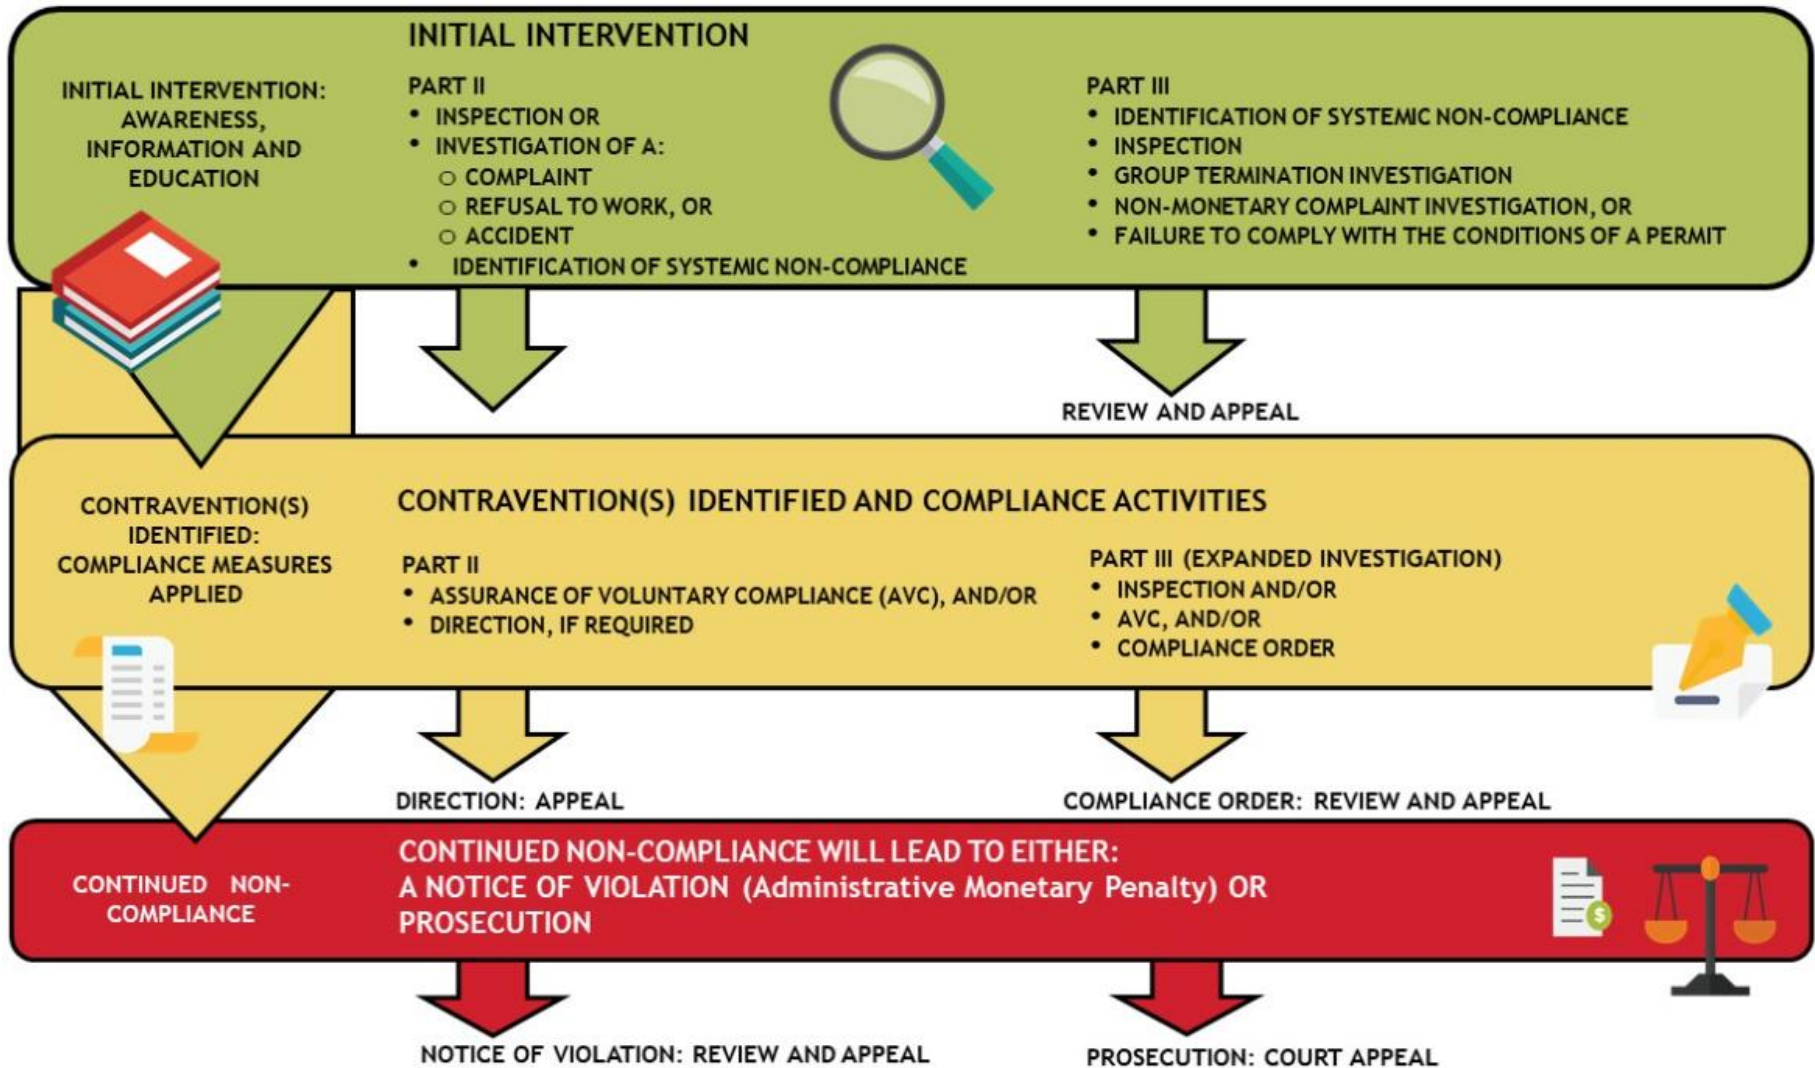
INITIAL INTERVENTION: AWARENESS, INFORMATION AND EDUCATION

INITIAL INTERVENTION

PART II
- INSPECTION OR
- INVESTIGATION OF A:
  - COMPLAINT
  - REFUSAL TO WORK, OR
  - ACCIDENT
- IDENTIFICATION OF SYSTEMIC NON-COMPLIANCE

PART III
- IDENTIFICATION OF SYSTEMIC NON-COMPLIANCE
- INSPECTION
- GROUP TERMINATION INVESTIGATION
- NON-MONETARY COMPLAINT INVESTIGATION, OR
- FAILURE TO COMPLY WITH THE CONDITIONS OF A PERMIT

REVIEW AND APPEAL

CONTRAVENTION(S) IDENTIFIED: COMPLIANCE MEASURES APPLIED

CONTRAVENTION(S) IDENTIFIED AND COMPLIANCE ACTIVITIES

PART II
- ASSURANCE OF VOLUNTARY COMPLIANCE (AVC), AND/OR
- DIRECTION, IF REQUIRED

PART III (EXPANDED INVESTIGATION)
- INSPECTION AND/OR
- AVC, AND/OR
- COMPLIANCE ORDER

DIRECTION: APPEAL

COMPLIANCE ORDER: REVIEW AND APPEAL

CONTINUED NON-COMPLIANCE

CONTINUED NON-COMPLIANCE WILL LEAD TO EITHER:
A NOTICE OF VIOLATION (Administrative Monetary Penalty) OR PROSECUTION

NOTICE OF VIOLATION: REVIEW AND APPEAL

PROSECUTION: COURT APPEAL